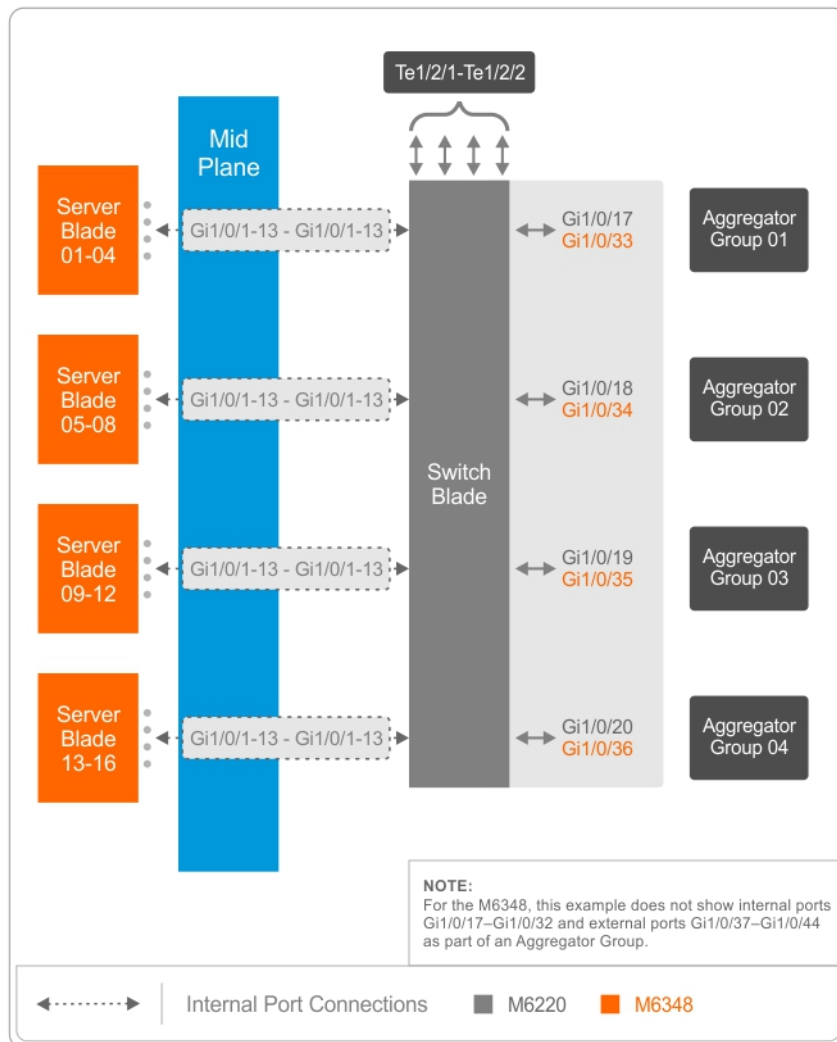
Te1/2/1-Te1/2/2

Mid Plane

Server Blade 01-04

Gi1/0/1-13 - Gi1/0/1-13

Gi1/0/17
Gi1/0/33

Aggregator Group 01

Server Blade 05-08

Gi1/0/1-13 - Gi1/0/1-13

Gi1/0/18
Gi1/0/34

Aggregator Group 02

Switch Blade

Server Blade 09-12

Gi1/0/1-13 - Gi1/0/1-13

Gi1/0/19
Gi1/0/35

Aggregator Group 03

Server Blade 13-16

Gi1/0/1-13 - Gi1/0/1-13

Gi1/0/20
Gi1/0/36

Aggregator Group 04

NOTE:
For the M6348, this example does not show internal ports Gi1/0/17–Gi1/0/32 and external ports Gi1/0/37–Gi1/0/44 as part of an Aggregator Group.

Internal Port Connections M6220 M6348